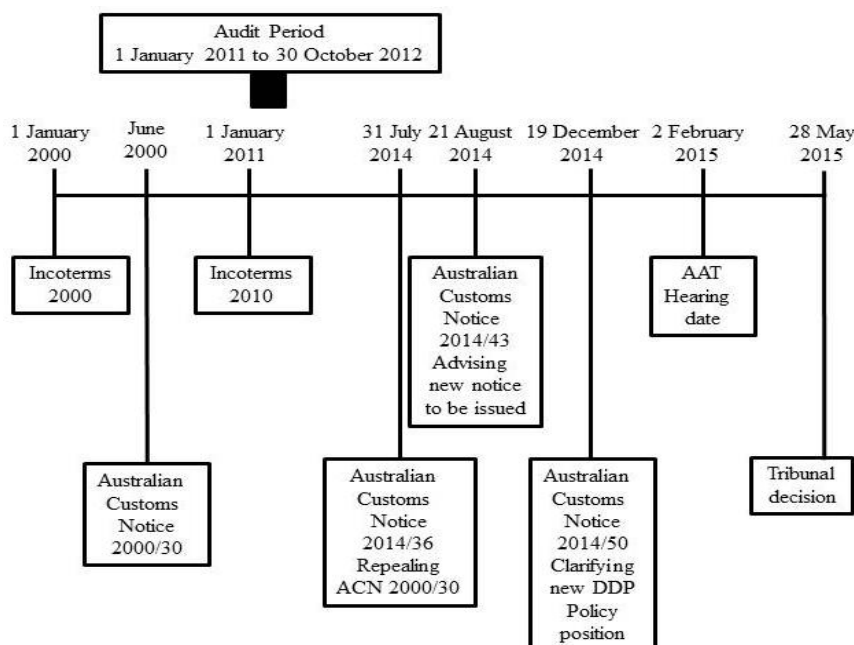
Audit Period
1 January 2011 to 30 October 2012

1 January 2000

June 2000

1 January 2011

31 July 2014

21 August 2014

19 December 2014

2 February 2015

28 May 2015

Incoterms 2000

Incoterms 2010

Australian Customs Notice 2014/43 Advising new notice to be issued

AAT Hearing date

Australian Customs Notice 2000/30

Australian Customs Notice 2014/36 Repealing ACN 2000/30

Australian Customs Notice 2014/50 Clarifying new DDP Policy position

Tribunal decision